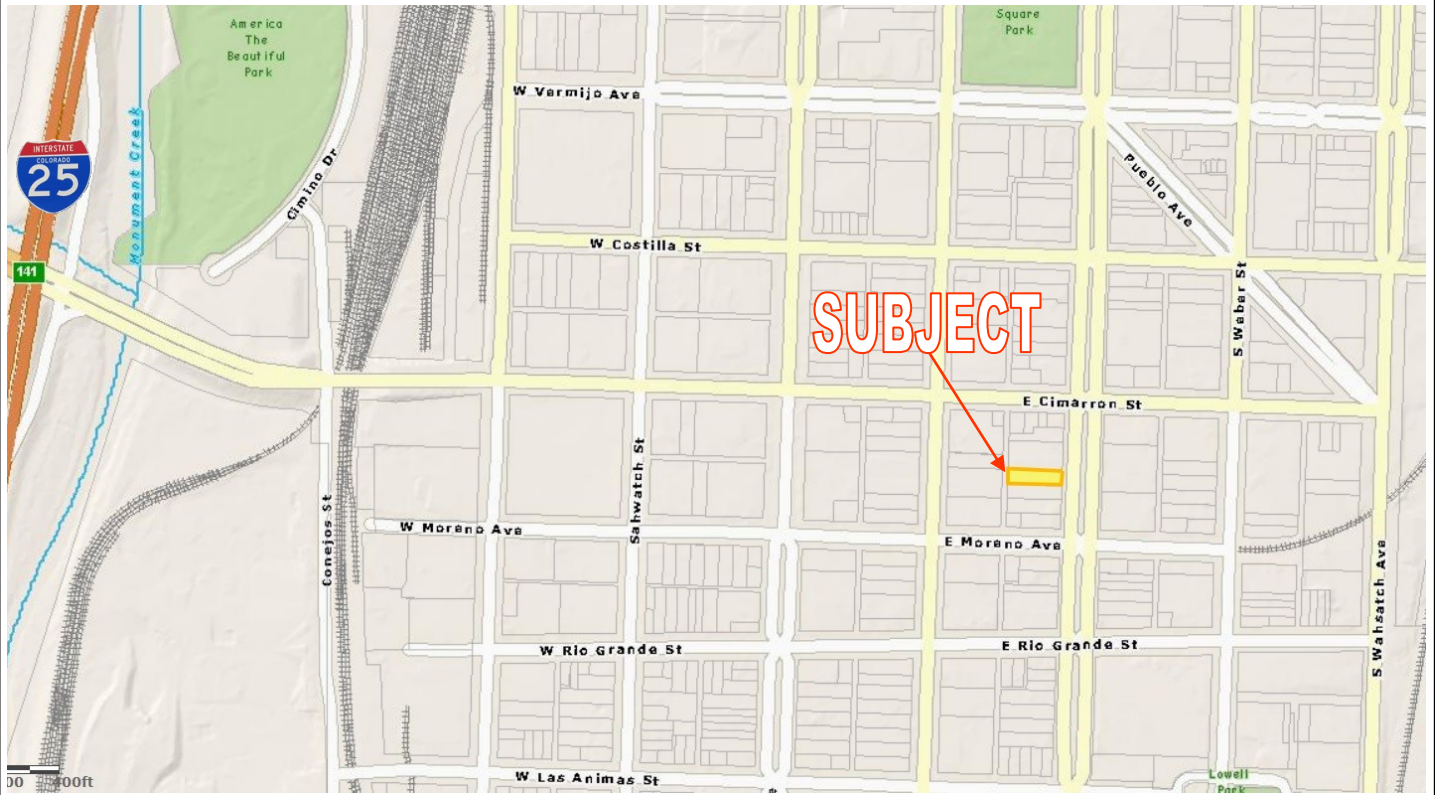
America The Beautiful Park

Square Park

INTERSTATE
COLORADO
25

141

Monument Creek

Cimino Dr

W Vermijo Ave

Pueblo Ave

W Costilla St

SUBJECT

S Weber St

E Cimarron St

Sahwatch St

Conejos St

W Moreno Ave

E Moreno Ave

S Wahsatch Ave

W Rio Grande St

E Rio Grande St

W Las Animas St

Lowell Park

00 400ft